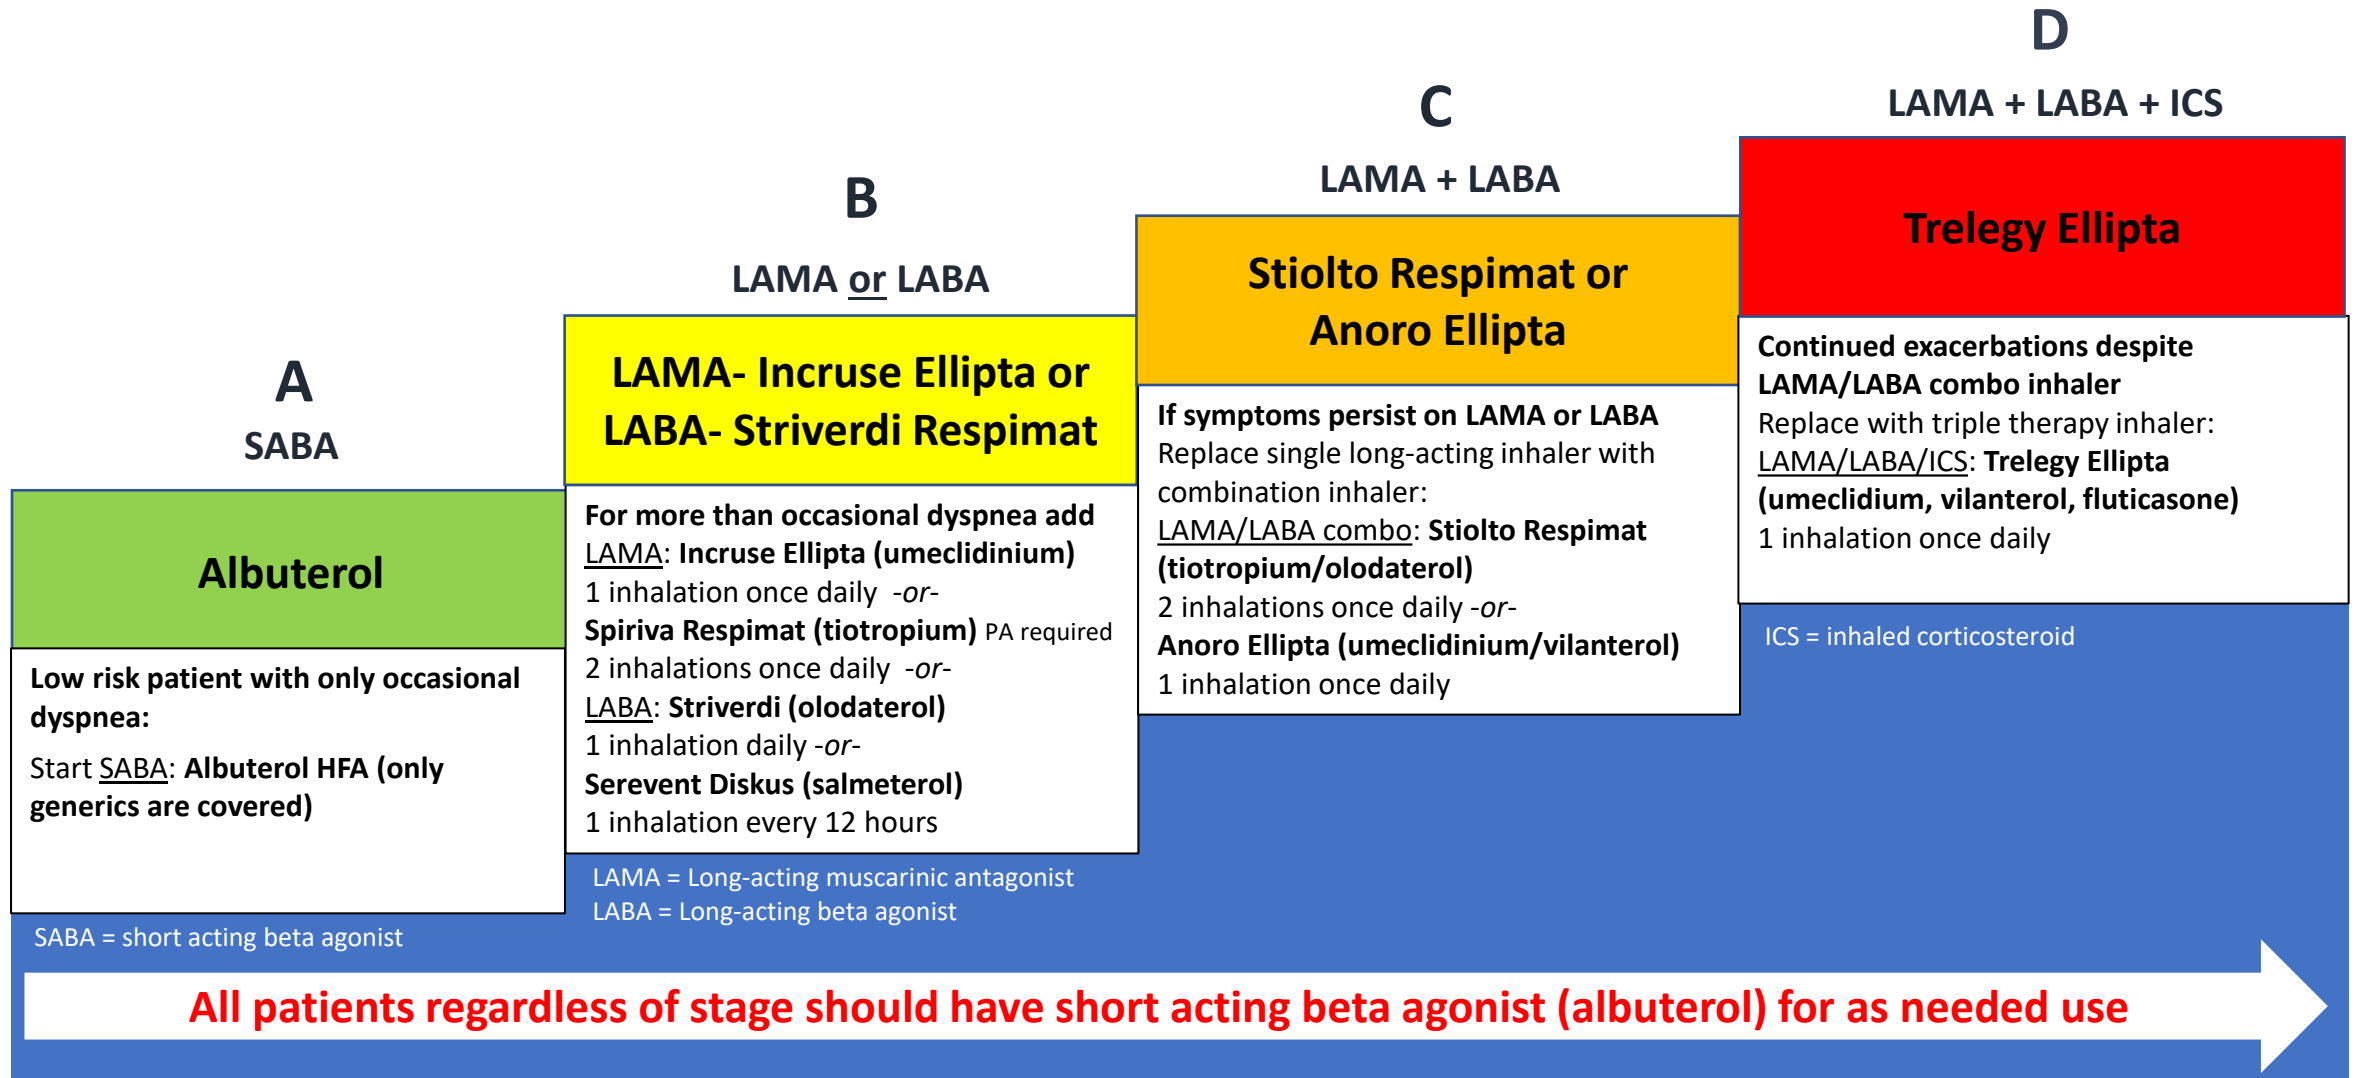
A

SABA

Albuterol

Low risk patient with only occasional dyspnea:

Start SABA: Albuterol HFA (only generics are covered)

SABA = short acting beta agonist

B

LAMA or LABA

LAMA- Incruse Ellipta or LABA- Striverdi Respimat

For more than occasional dyspnea add LAMA: Incruse Ellipta (umeclidinium)
1 inhalation once daily -or-
Spiriva Respimat (tiotropium) PA required
2 inhalations once daily -or-
LABA: Striverdi (olodaterol)
1 inhalation daily -or-
Serevent Diskus (salmeterol)
1 inhalation every 12 hours

LAMA = Long-acting muscarinic antagonist
LABA = Long-acting beta agonist

C

LAMA + LABA

Stiolto Respimat or Anoro Ellipta

If symptoms persist on LAMA or LABA
Replace single long-acting inhaler with combination inhaler:
LAMA/LABA combo: Stiolto Respimat (tiotropium/olodaterol)
2 inhalations once daily -or-
Anoro Ellipta (umeclidinium/vilanterol)
1 inhalation once daily

D

LAMA + LABA + ICS

Trelegy Ellipta

Continued exacerbations despite LAMA/LABA combo inhaler
Replace with triple therapy inhaler:
LAMA/LABA/ICS: Trelegy Ellipta (umeclidium, vilanterol, fluticasone)
1 inhalation once daily

ICS = inhaled corticosteroid

All patients regardless of stage should have short acting beta agonist (albuterol) for as needed use